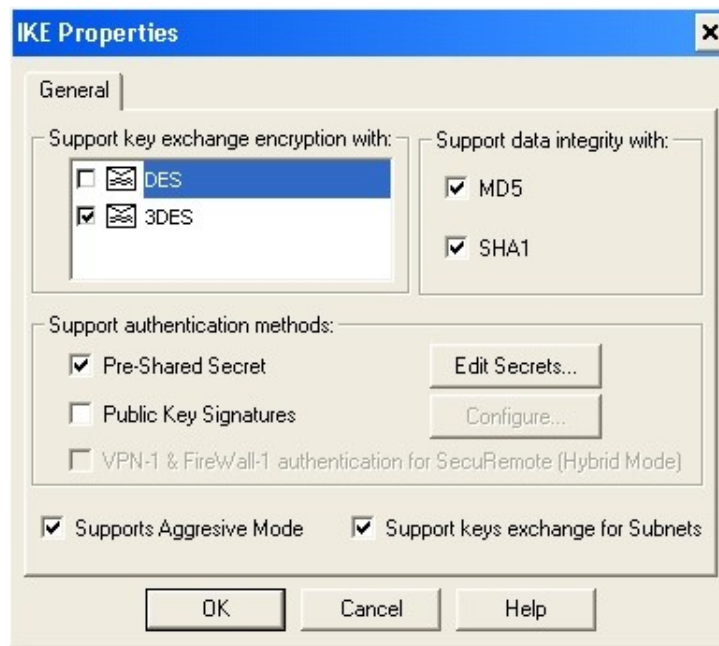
IKE Properties

General

Support key exchange encryption with:

DES

3DES

Support data integrity with:

MD5

SHA1

Support authentication methods:

Pre-Shared Secret

Edit Secrets...

Public Key Signatures

Configure...

VPN-1 & FireWall-1 authentication for SecuRemote (Hybrid Mode)

Supports Aggresive Mode

Support keys exchange for Subnets

OK

Cancel

Help